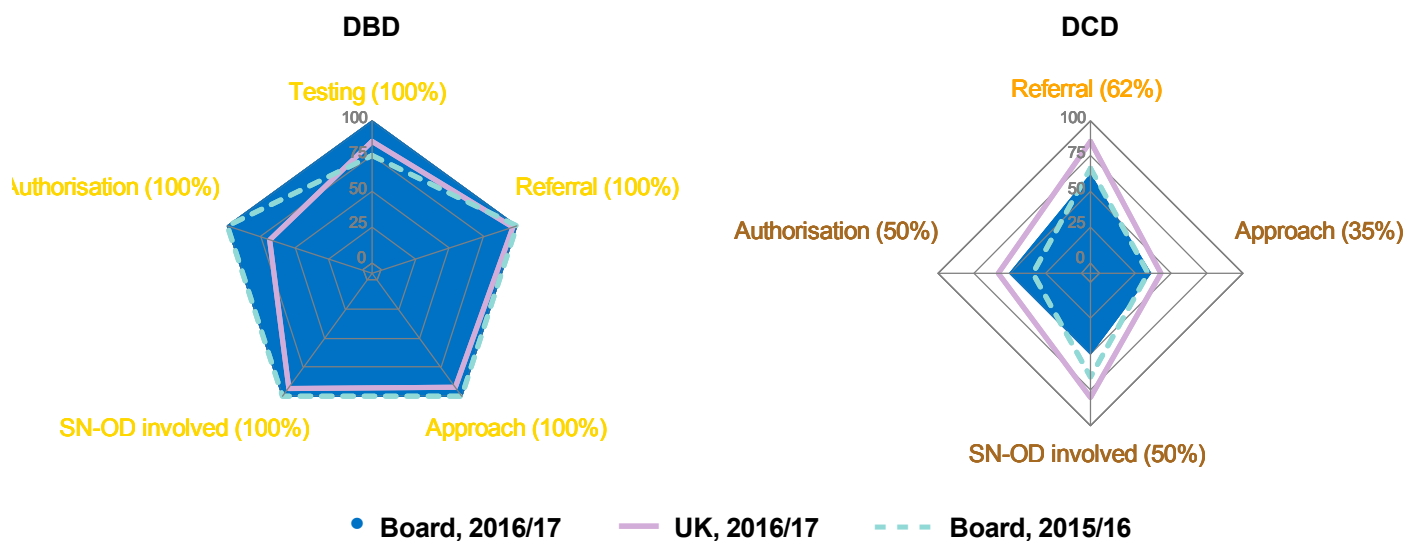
DBD

Testing (100%)

100
75
50
25
0

Authorisation (100%)

Referral (100%)

SN-OD involved (100%)

Approach (100%)

DCD

Referral (62%)

100
75
50
25
0

Authorisation (50%)

Approach (35%)

SN-OD involved (50%)

Board, 2016/17 UK, 2016/17 Board, 2015/16